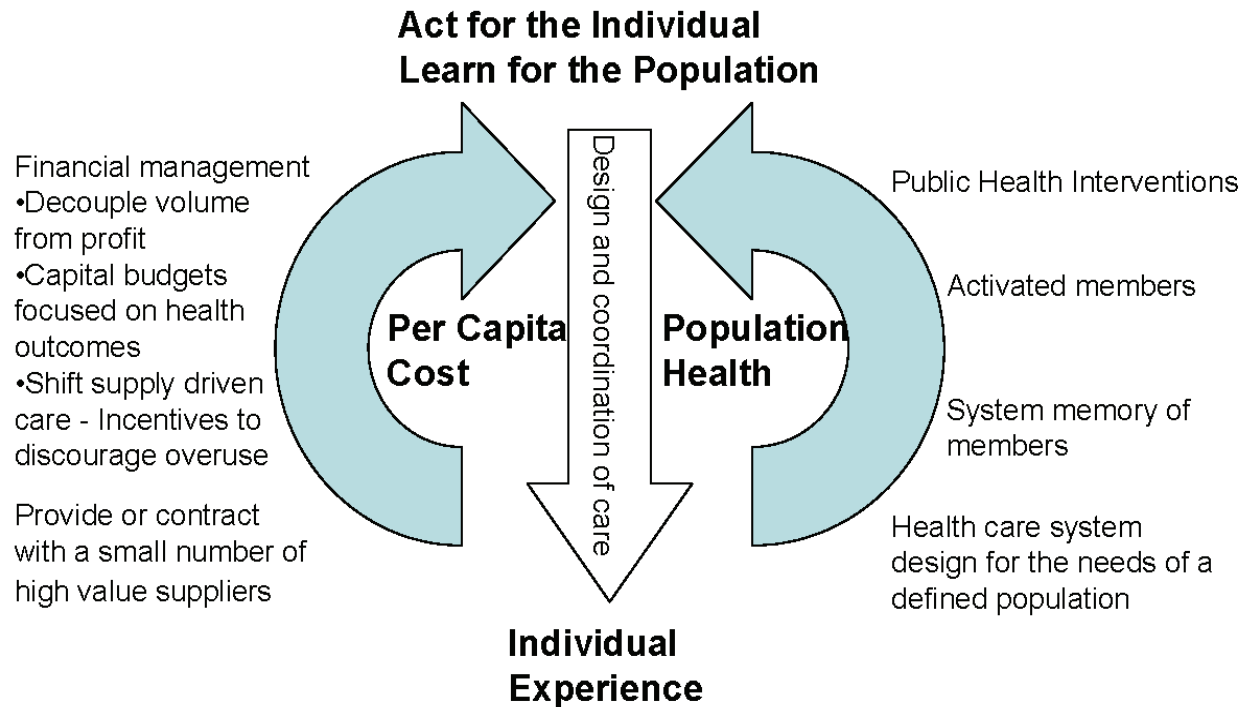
Act for the Individual
Learn for the Population

Financial management
•Decouple volume from profit
•Capital budgets focused on health outcomes
•Shift supply driven care - Incentives to discourage overuse

Provide or contract with a small number of high value suppliers

Per Capita Cost

Design and coordination of care

Population Health

Public Health Interventions

Activated members

System memory of members

Health care system design for the needs of a defined population

Individual Experience